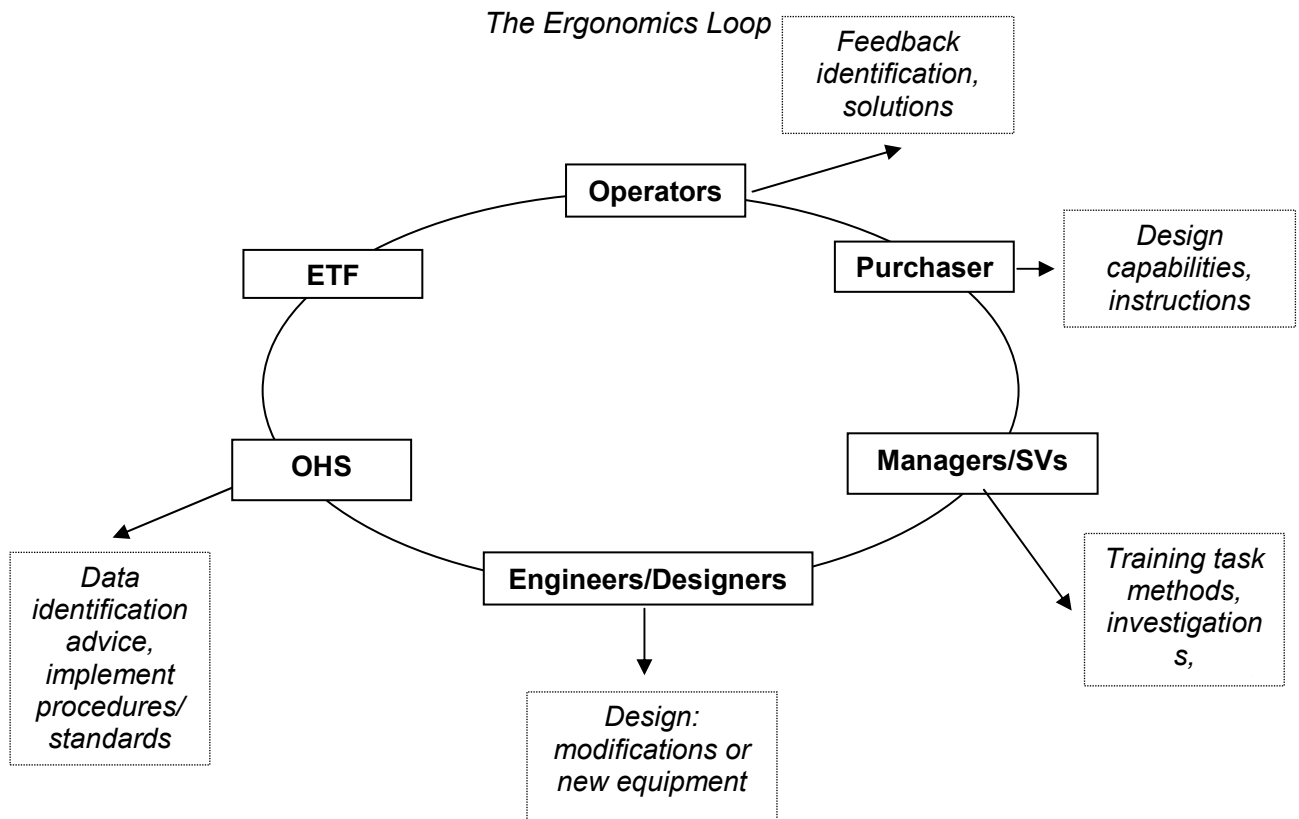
The Ergonomics Loop

Feedback identification, solutions

Operators

Purchaser

Design capabilities, instructions

ETF

OHS

Managers/SVs

Training task methods, investigations,

Data identification advice, implement procedures/ standards

Engineers/Designers

Design: modifications or new equipment